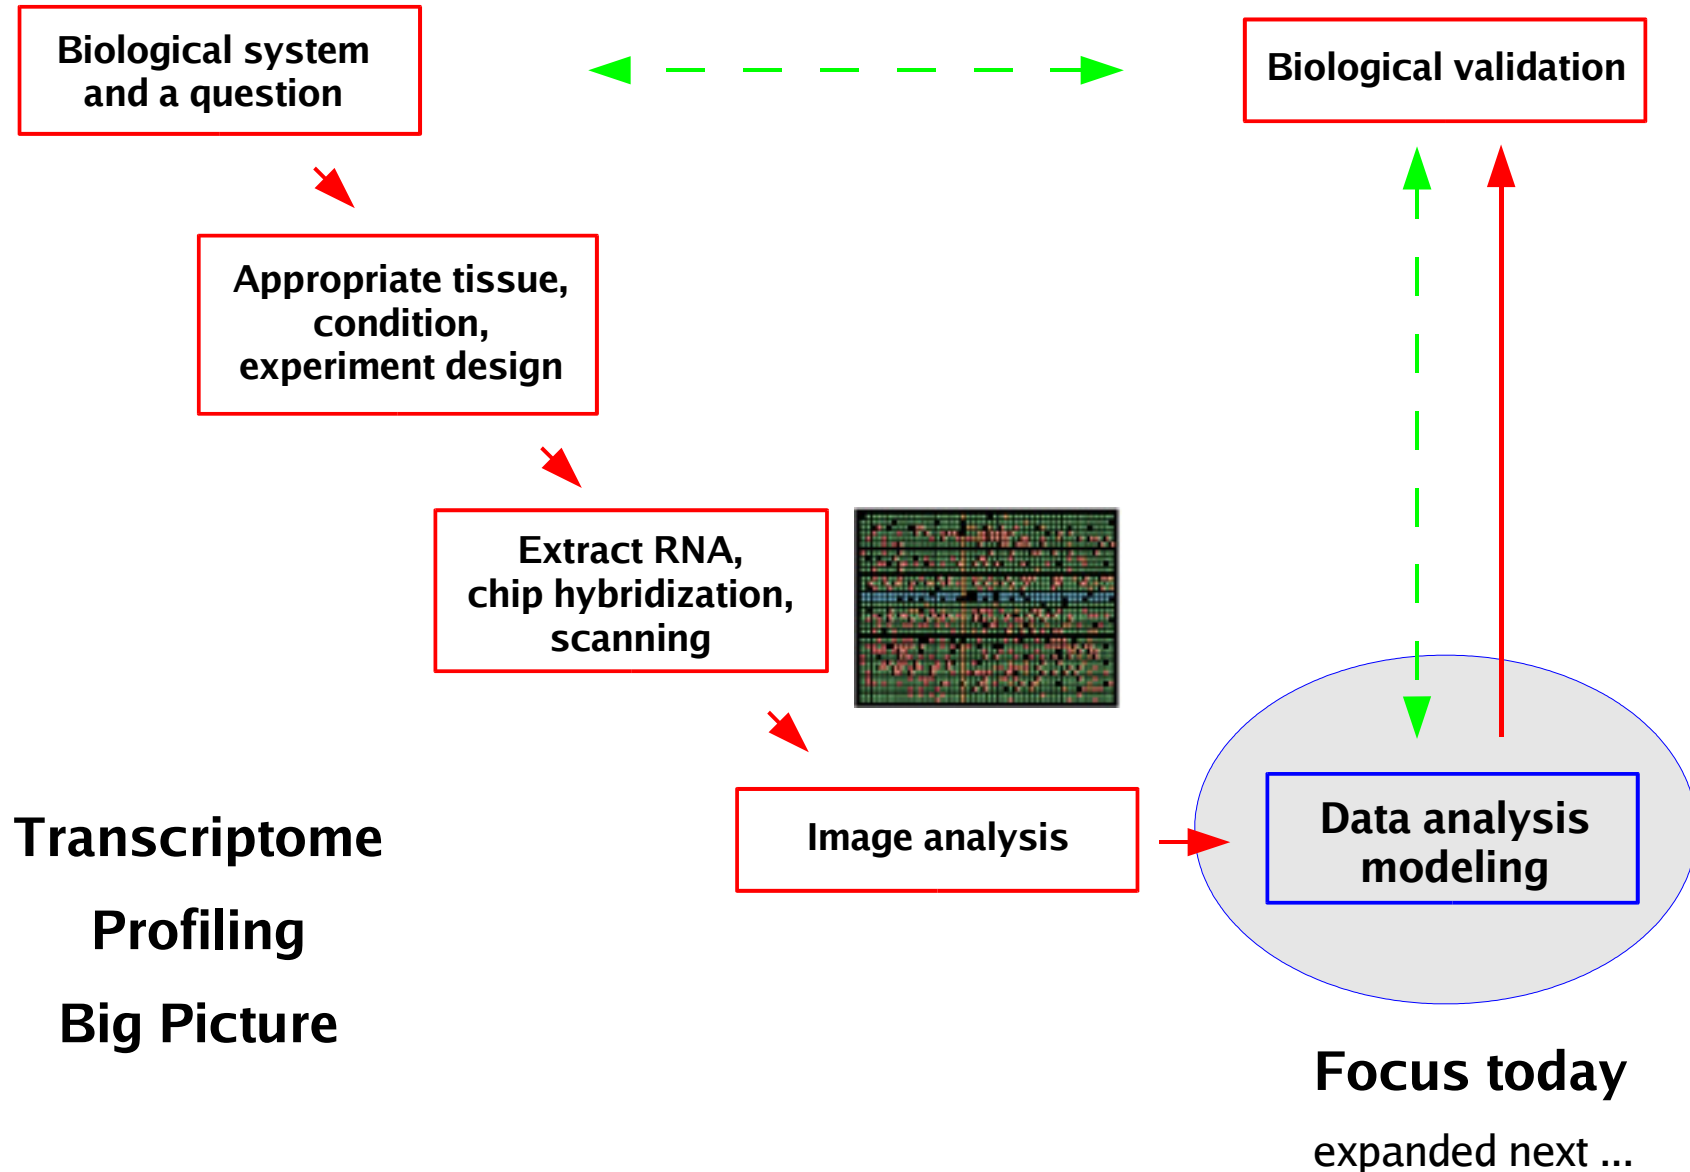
Biological system and a question

Biological validation

Appropriate tissue, condition, experiment design

Extract RNA, chip hybridization, scanning

Image analysis

Data analysis modeling

Transcriptome

Profiling

Big Picture

Focus today

expanded next ...